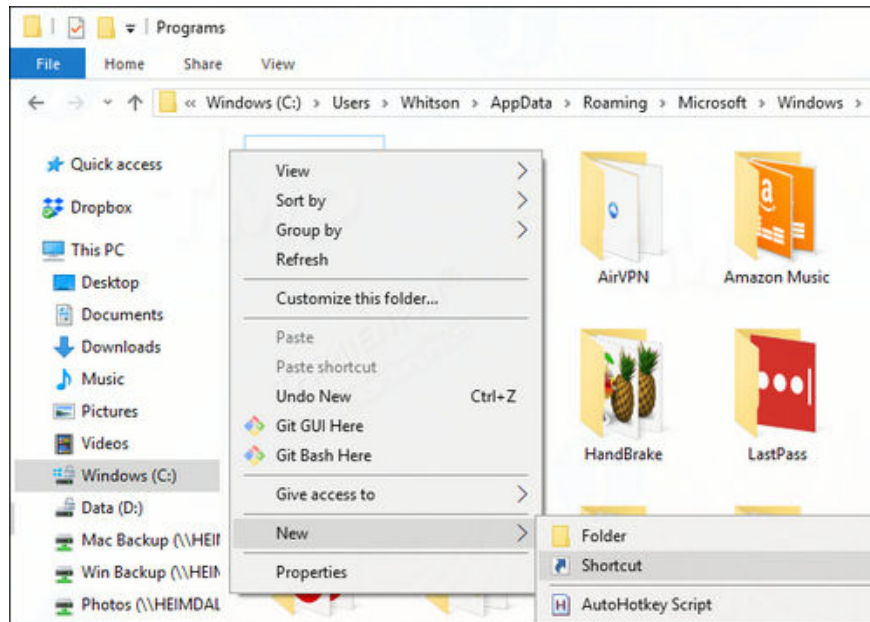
Programs

File Home Share View

« Windows (C:) › Users › Whitson › AppData › Roaming › Microsoft › Windows ›

Quick access
Dropbox
This PC
Desktop
Documents
Downloads
Music
Pictures
Videos
Windows (C:)
Data (D:)
Mac Backup (\\HEIM
Win Backup (\\HEIM
Photos (\\HEIMDAL

View
Sort by
Group by
Refresh
Customize this folder...
Paste
Paste shortcut
Undo New Ctrl+Z
Git GUI Here
Git Bash Here
Give access to
New
Properties

Folder
Shortcut
AutoHotkey Script

AirVPN
Amazon Music
HandBrake
LastPass